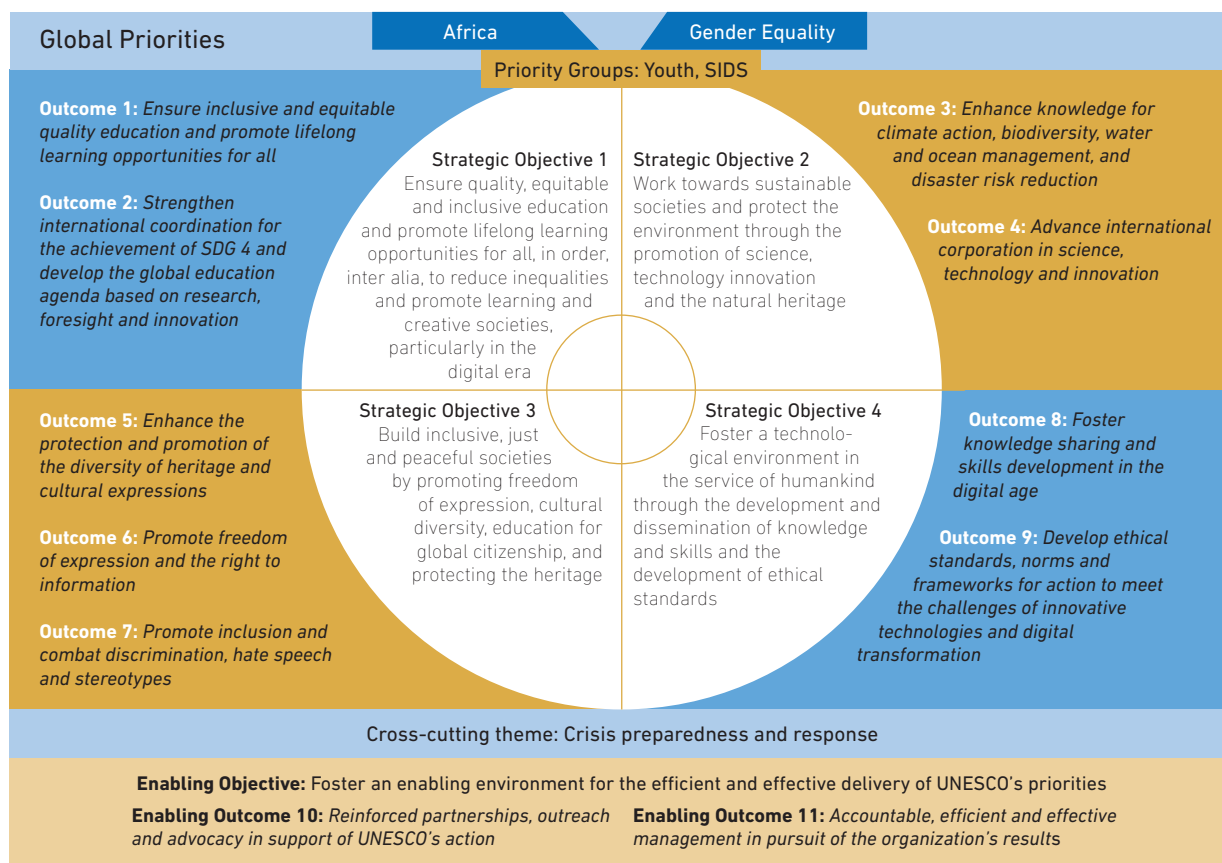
Global Priorities

Africa

Gender Equality

Priority Groups: Youth, SIDS

**Outcome 1:** *Ensure inclusive and equitable quality education and promote lifelong learning opportunities for all*

**Outcome 2:** *Strengthen international coordination for the achievement of SDG 4 and develop the global education agenda based on research, foresight and innovation*

Strategic Objective 1
Ensure quality, equitable and inclusive education and promote lifelong learning opportunities for all, in order, inter alia, to reduce inequalities and promote learning and creative societies, particularly in the digital era

Strategic Objective 2
Work towards sustainable societies and protect the environment through the promotion of science, technology innovation and the natural heritage

**Outcome 3:** *Enhance knowledge for climate action, biodiversity, water and ocean management, and disaster risk reduction*

**Outcome 4:** *Advance international corporation in science, technology and innovation*

**Outcome 5:** *Enhance the protection and promotion of the diversity of heritage and cultural expressions*

**Outcome 6:** *Promote freedom of expression and the right to information*

**Outcome 7:** *Promote inclusion and combat discrimination, hate speech and stereotypes*

Strategic Objective 3
Build inclusive, just and peaceful societies by promoting freedom of expression, cultural diversity, education for global citizenship, and protecting the heritage

Strategic Objective 4
Foster a technological environment in the service of humankind through the development and dissemination of knowledge and skills and the development of ethical standards

**Outcome 8:** *Foster knowledge sharing and skills development in the digital age*

**Outcome 9:** *Develop ethical standards, norms and frameworks for action to meet the challenges of innovative technologies and digital transformation*

Cross-cutting theme: Crisis preparedness and response

**Enabling Objective:** Foster an enabling environment for the efficient and effective delivery of UNESCO's priorities

**Enabling Outcome 10:** *Reinforced partnerships, outreach and advocacy in support of UNESCO's action*

**Enabling Outcome 11:** *Accountable, efficient and effective management in pursuit of the organization's results*